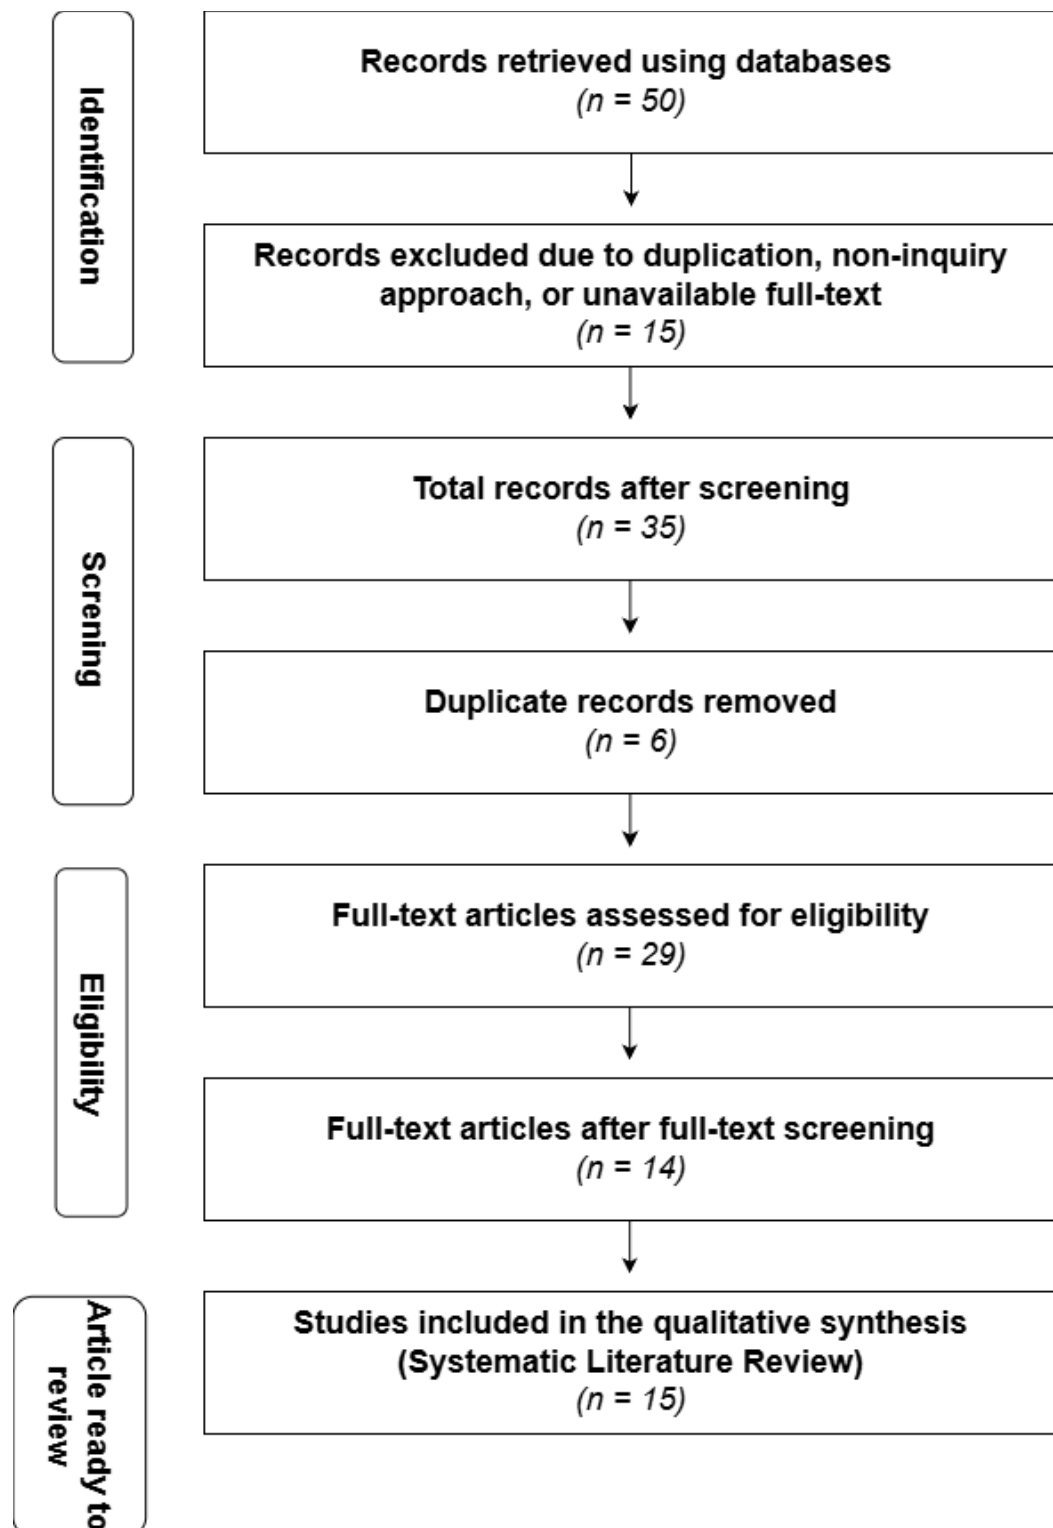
Identification

Records retrieved using databases
(n = 50)

Records excluded due to duplication, non-inquiry approach, or unavailable full-text
(n = 15)

Screening

Total records after screening
(n = 35)

Duplicate records removed
(n = 6)

Eligibility

Full-text articles assessed for eligibility
(n = 29)

Full-text articles after full-text screening
(n = 14)

Article ready to review

Studies included in the qualitative synthesis
(Systematic Literature Review)
(n = 15)